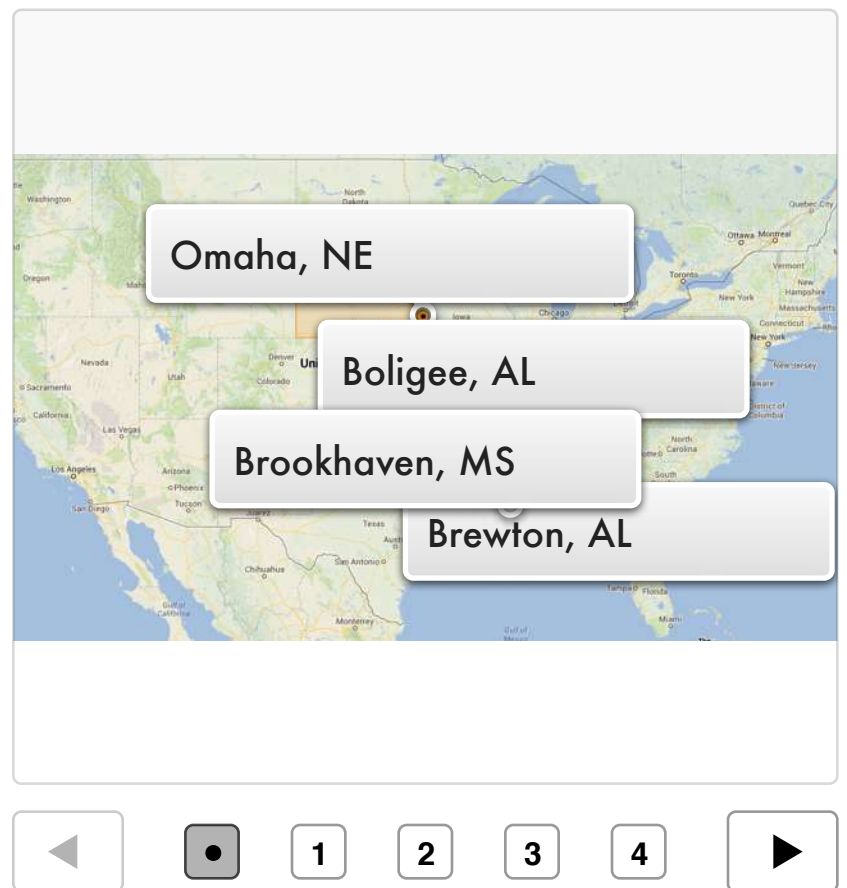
Washington
North Dakota
Quebec City
Ottawa Montreal
Vermont
Oregon
Toronto
New Hampshire
New York
Massachusetts
Iowa
Chicago
Connecticut
New York
Nevada
Utah
Denver
Colorado
New Jersey
Sacramento
California
Las Vegas
North Carolina
South
Los Angeles
Arizona
Phoenix
San Diego
Tucson
Texas
Austin
San Antonio
Chihuahua
Tampa
Florida
Gulf of California
Monterrey
Gulf of Mexico
Miami

Omaha, NE

Boligee, AL

Brookhaven, MS

Brewton, AL

●
1
2
3
4